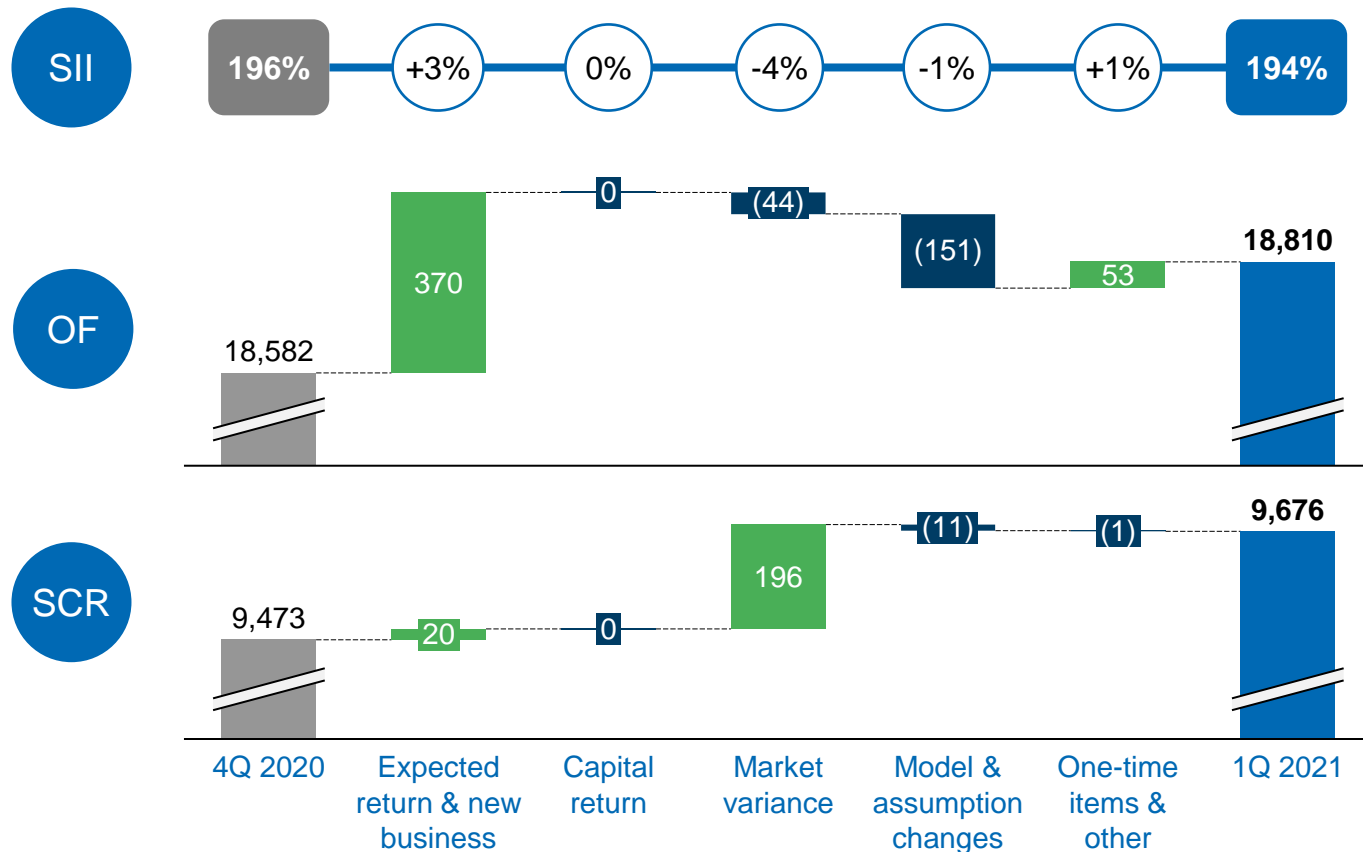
SII

196%

+3%

0%

-4%

-1%

+1%

194%

OF

18,582

370

0

(44)

(151)

53

18,810

SCR

9,473

20

0

196

(11)

(1)

9,676

4Q 2020

Expected return & new business

Capital return

Market variance

Model & assumption changes

One-time items & other

1Q 2021